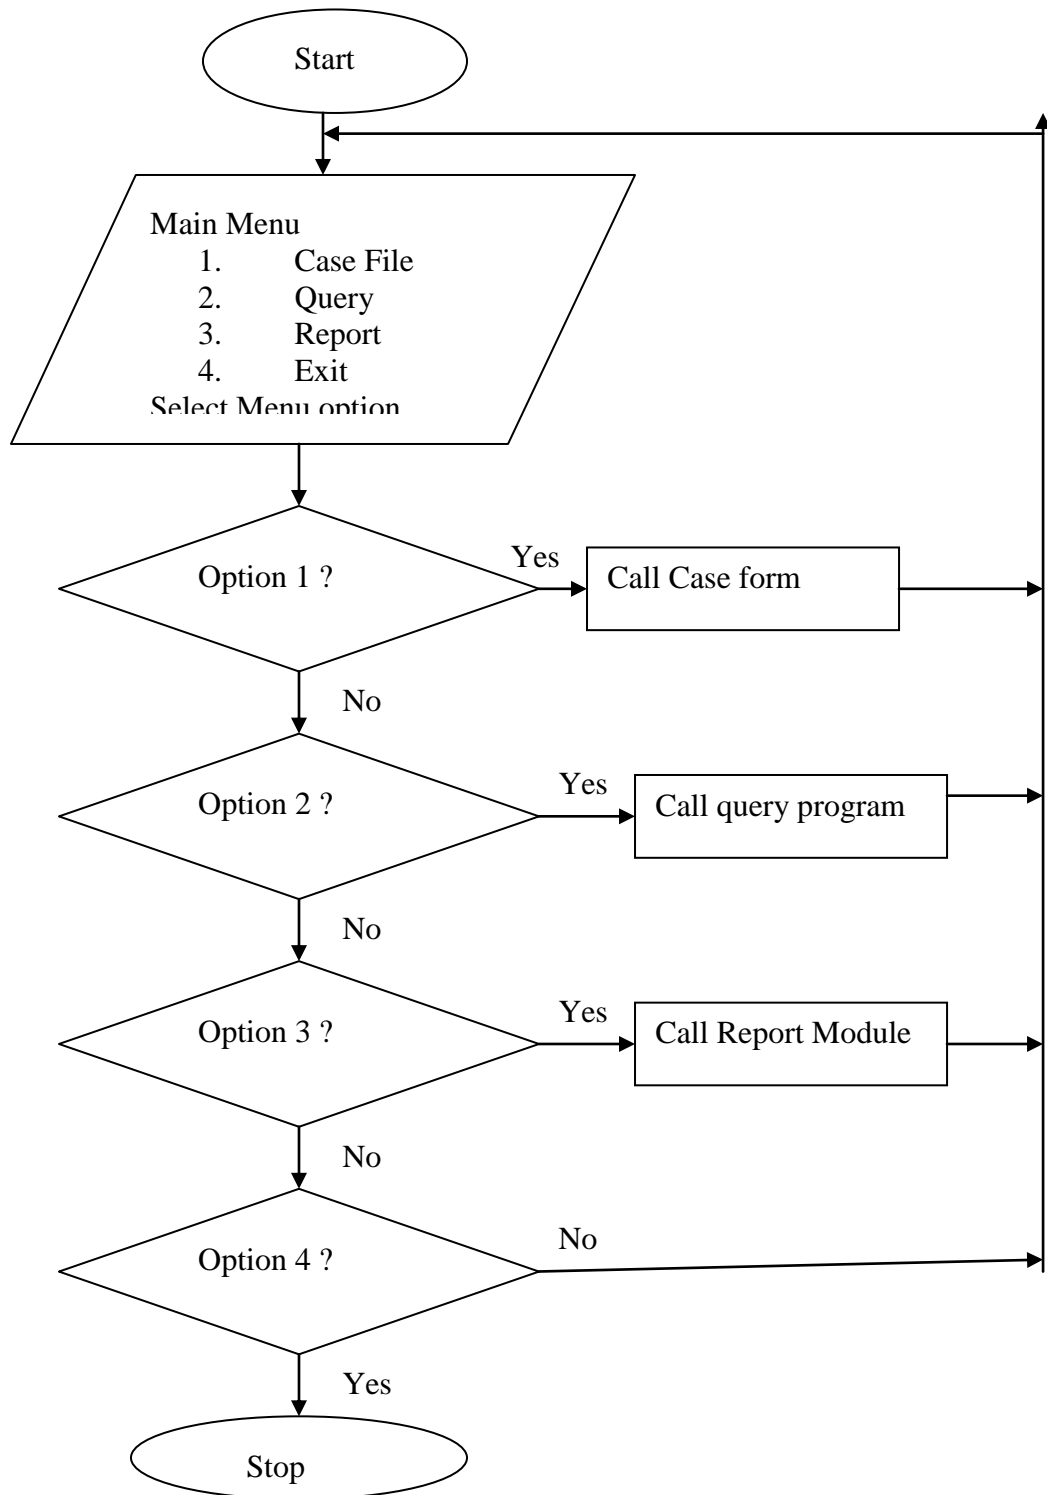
Start

Main Menu
1. Case File
2. Query
3. Report
4. Exit
Select Menu option

Option 1 ?
Yes
Call Case form
No

Option 2 ?
Yes
Call query program
No

Option 3 ?
Yes
Call Report Module
No

Option 4 ?
No
Yes

Stop